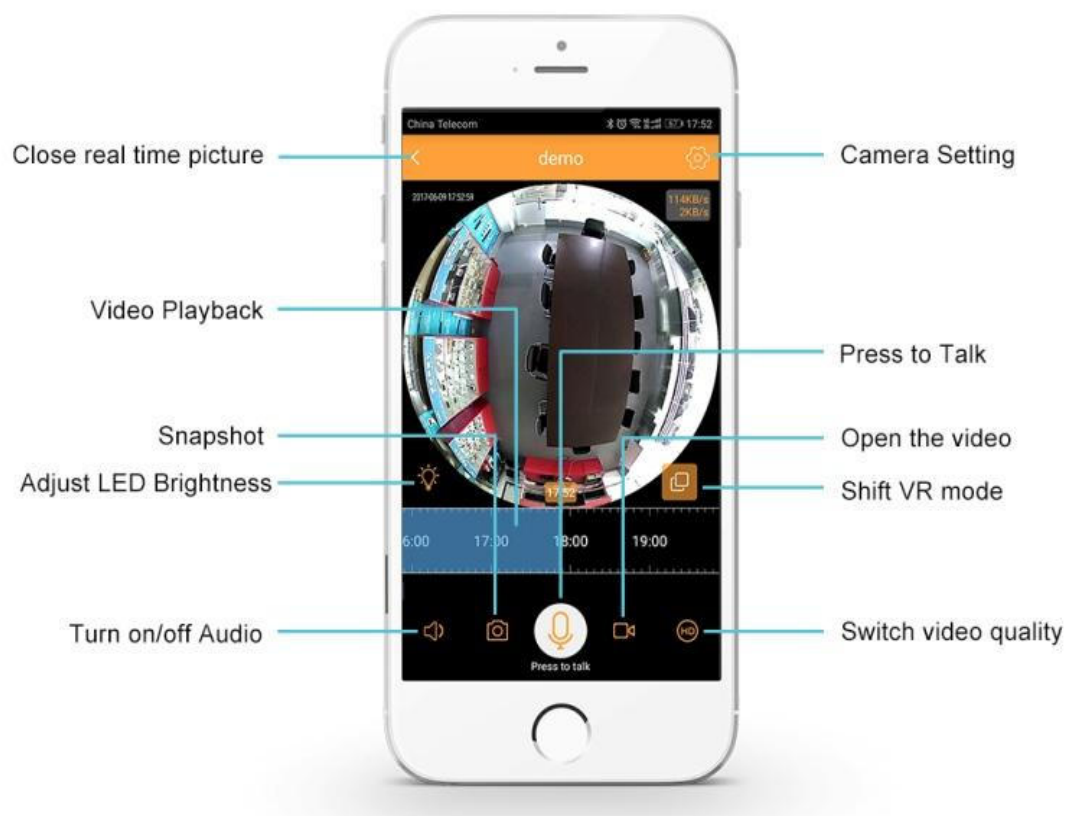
China Telecom
17:52

Close real time picture
demo
Camera Setting

2017-06-09 17:52:59
114KB/s
2KB/s

Video Playback
Press to Talk
Snapshot
Open the video
Adjust LED Brightness
17:52
Shift VR mode

6:00
17:00
18:00
19:00

Turn on/off Audio
HD
Switch video quality
Press to talk